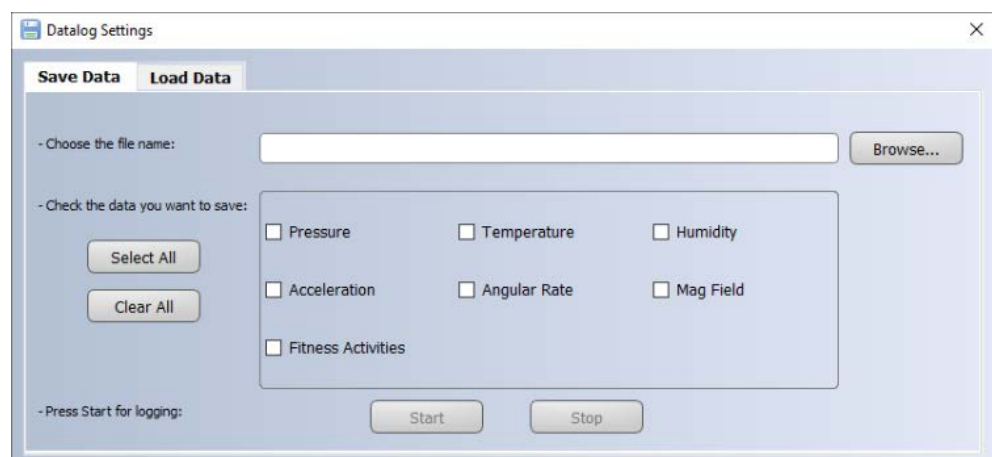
Datalog Settings

×

Save Data Load Data

- Choose the file name:

Browse...

- Check the data you want to save:

Select All

Clear All

Pressure

Temperature

Humidity

Acceleration

Angular Rate

Mag Field

Fitness Activities

- Press Start for logging:

Start

Stop